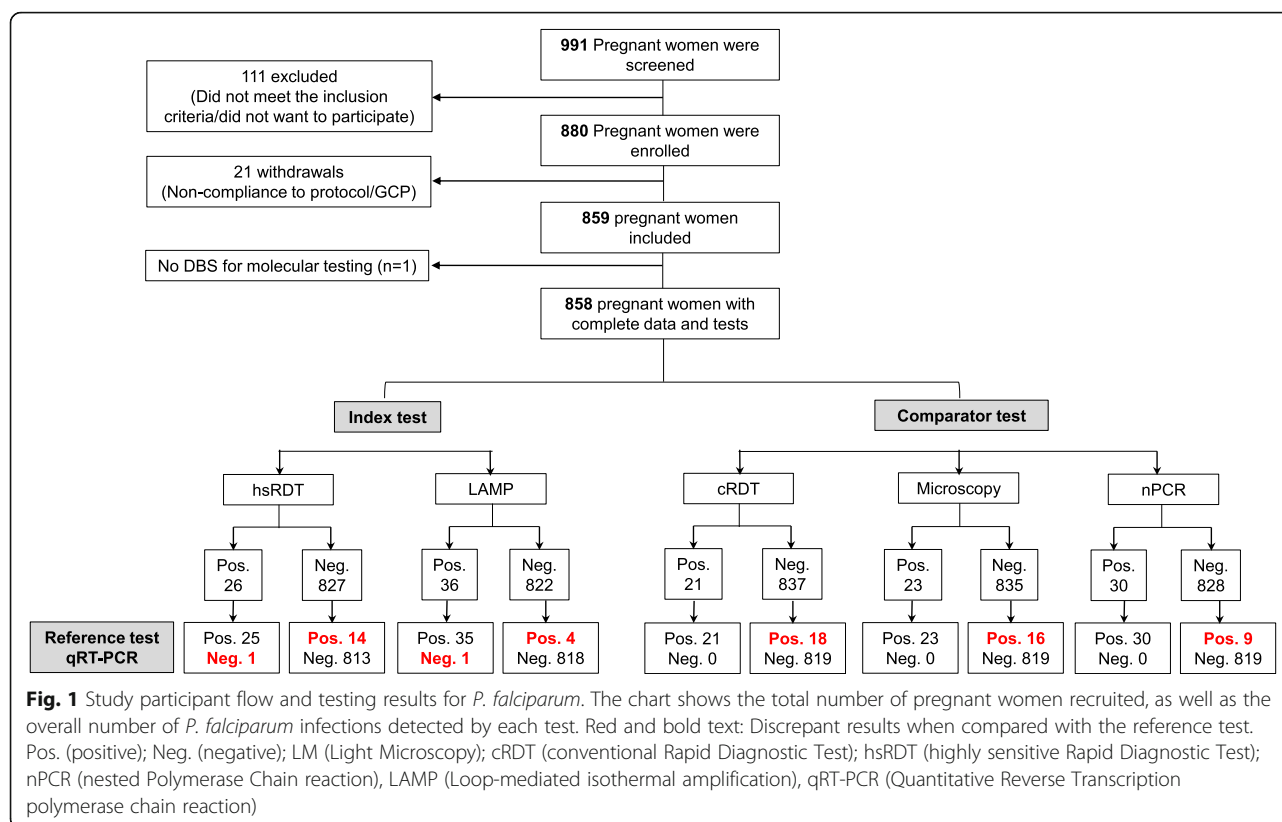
991 Pregnant women were screened

111 excluded (Did not meet the inclusion criteria/did not want to participate)

880 Pregnant women were enrolled

21 withdrawals (Non-compliance to protocol/GCP)

859 pregnant women included

No DBS for molecular testing (n=1)

858 pregnant women with complete data and tests

Index test

Comparator test

hsRDT

LAMP

cRDT

Microscopy

nPCR

Pos. 26

Neg. 827

Pos. 36

Neg. 822

Pos. 21

Neg. 837

Pos. 23

Neg. 835

Pos. 30

Neg. 828

Reference test qRT-PCR

Pos. 25 Neg. 1

Pos. 14 Neg. 813

Pos. 35 Neg. 1

Pos. 4 Neg. 818

Pos. 21 Neg. 0

Pos. 18 Neg. 819

Pos. 23 Neg. 0

Pos. 16 Neg. 819

Pos. 30 Neg. 0

Pos. 9 Neg. 819

**Fig. 1** Study participant flow and testing results for *P. falciparum*. The chart shows the total number of pregnant women recruited, as well as the overall number of *P. falciparum* infections detected by each test. Red and bold text: Discrepant results when compared with the reference test. Pos. (positive); Neg. (negative); LM (Light Microscopy); cRDT (conventional Rapid Diagnostic Test); hsRDT (highly sensitive Rapid Diagnostic Test); nPCR (nested Polymerase Chain reaction), LAMP (Loop-mediated isothermal amplification), qRT-PCR (Quantitative Reverse Transcription polymerase chain reaction)